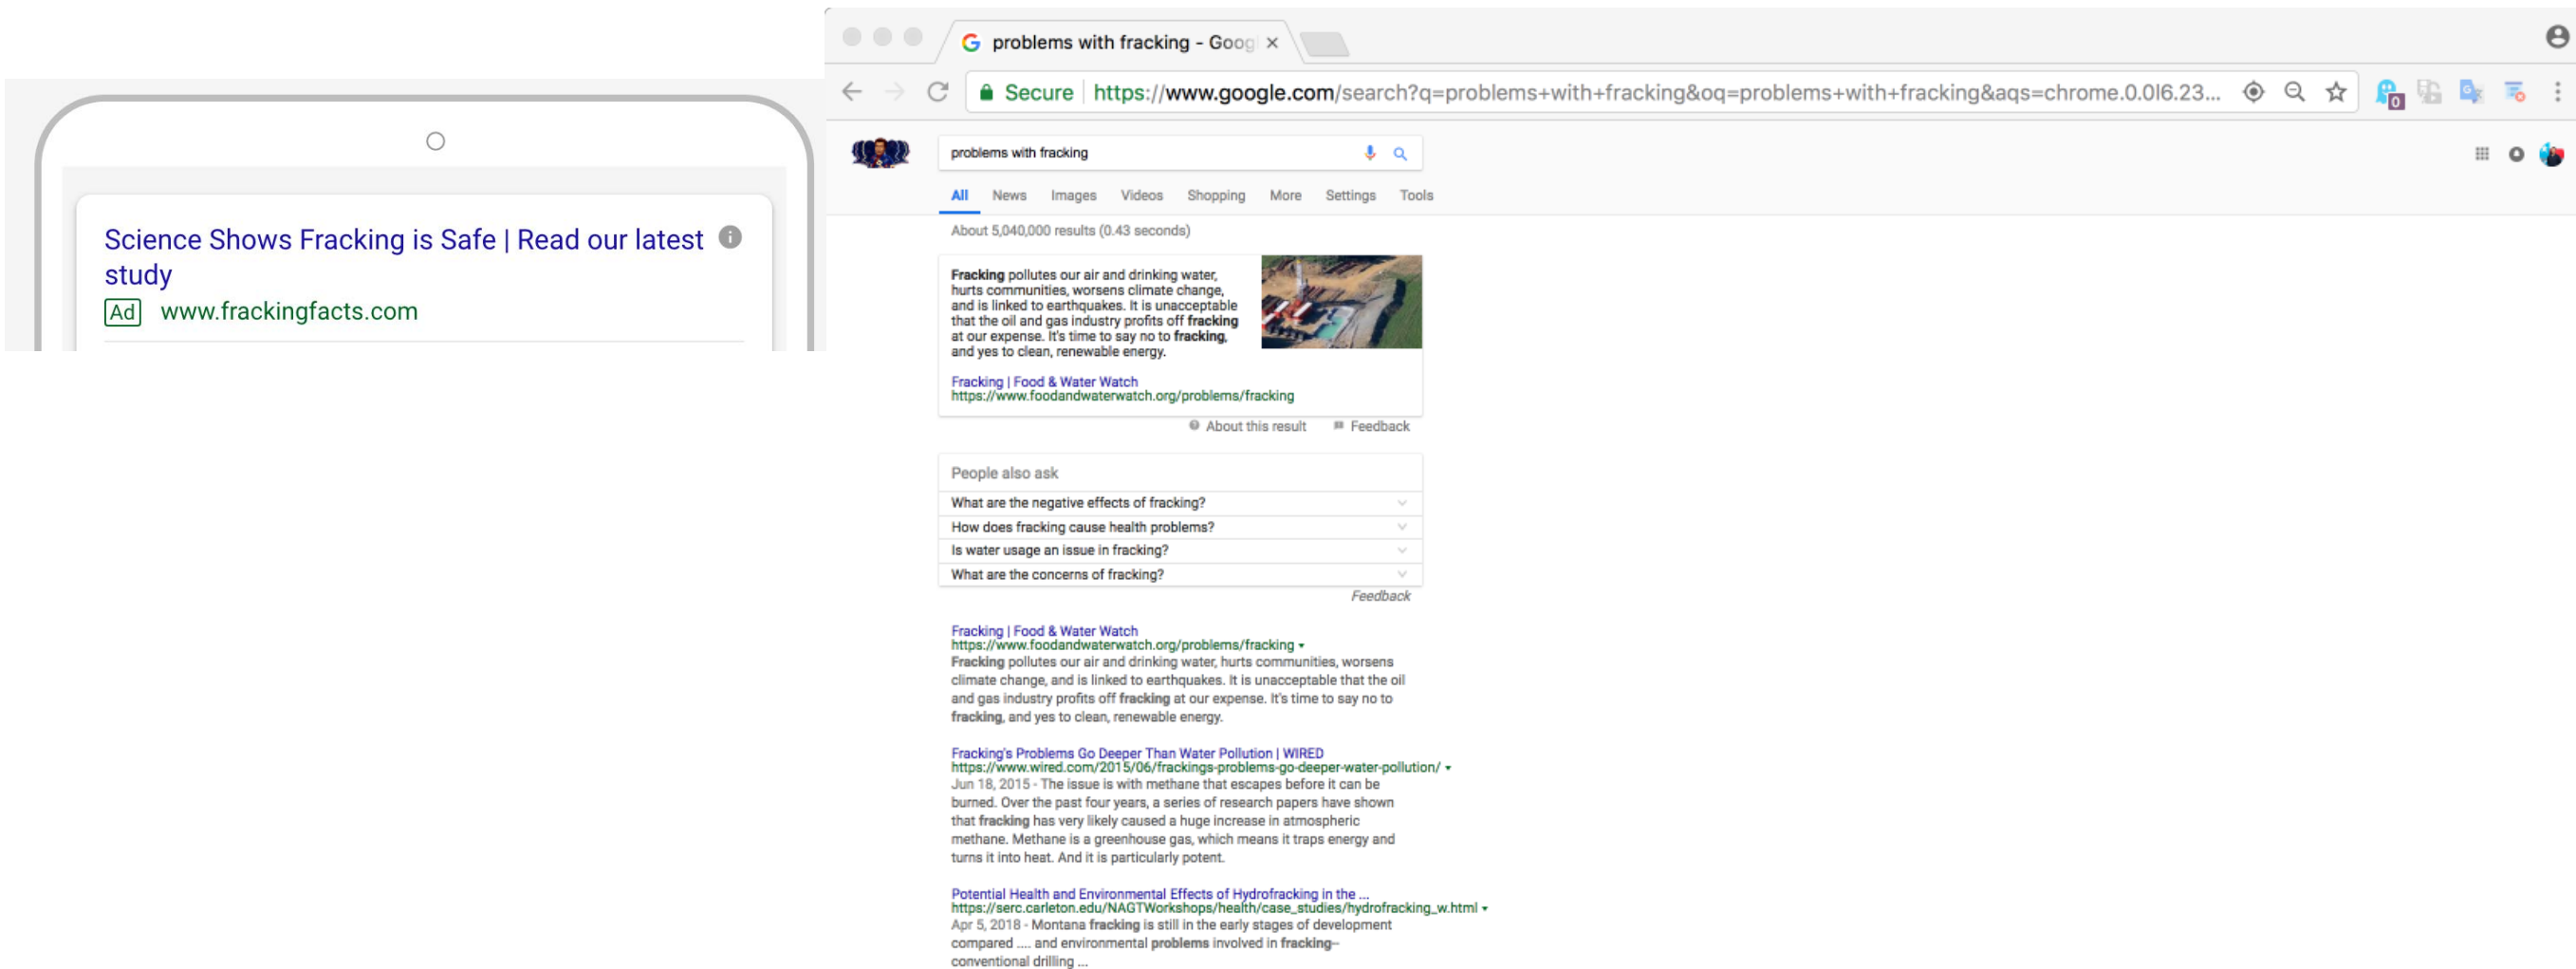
Science Shows Fracking is Safe | Read our latest study

Ad www.frackingfacts.com

problems with fracking - Goog ×

Secure https://www.google.com/search?q=problems+with+fracking&oq=problems+with+fracking&aqs=chrome.0.0l6.23...

problems with fracking

All News Images Videos Shopping More Settings Tools

About 5,040,000 results (0.43 seconds)

Fracking pollutes our air and drinking water, hurts communities, worsens climate change, and is linked to earthquakes. It is unacceptable that the oil and gas industry profits off fracking at our expense. It's time to say no to fracking, and yes to clean, renewable energy.

Fracking | Food & Water Watch
https://www.foodandwaterwatch.org/problems/fracking

About this result Feedback

People also ask

What are the negative effects of fracking?

How does fracking cause health problems?

Is water usage an issue in fracking?

What are the concerns of fracking?

Feedback

Fracking | Food & Water Watch
https://www.foodandwaterwatch.org/problems/fracking
Fracking pollutes our air and drinking water, hurts communities, worsens climate change, and is linked to earthquakes. It is unacceptable that the oil and gas industry profits off fracking at our expense. It's time to say no to fracking, and yes to clean, renewable energy.

Fracking's Problems Go Deeper Than Water Pollution | WIRED
https://www.wired.com/2015/06/frackings-problems-go-deeper-water-pollution/
Jun 18, 2015 - The issue is with methane that escapes before it can be burned. Over the past four years, a series of research papers have shown that fracking has very likely caused a huge increase in atmospheric methane. Methane is a greenhouse gas, which means it traps energy and turns it into heat. And it is particularly potent.

Potential Health and Environmental Effects of Hydrofracking in the ...
https://serc.carleton.edu/NAGTWorkshops/health/case_studies/hydrofracking_w.html
Apr 5, 2018 - Montana fracking is still in the early stages of development compared .... and environmental problems involved in fracking– conventional drilling ...